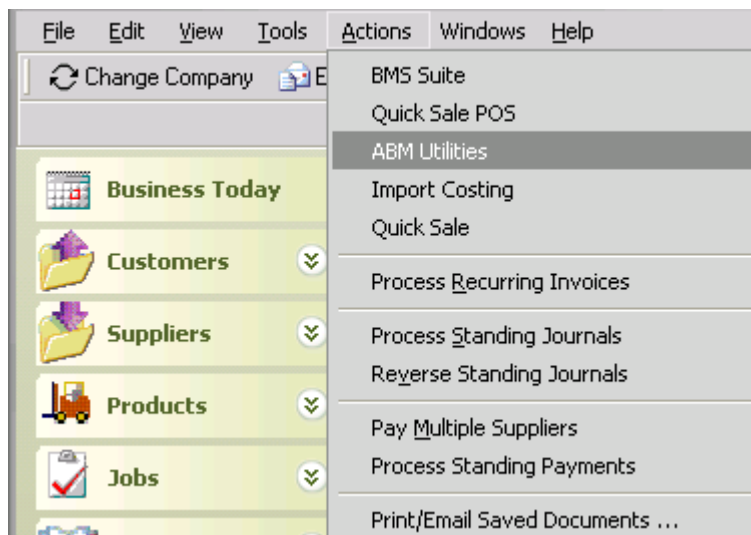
File Edit View Tools Actions Windows Help

Change Company E

Business Today
Customers
Suppliers
Products
Jobs

BMS Suite
Quick Sale POS
ABM Utilities
Import Costing
Quick Sale

Process Recurring Invoices

Process Standing Journals
Reverse Standing Journals

Pay Multiple Suppliers
Process Standing Payments

Print/Email Saved Documents ...